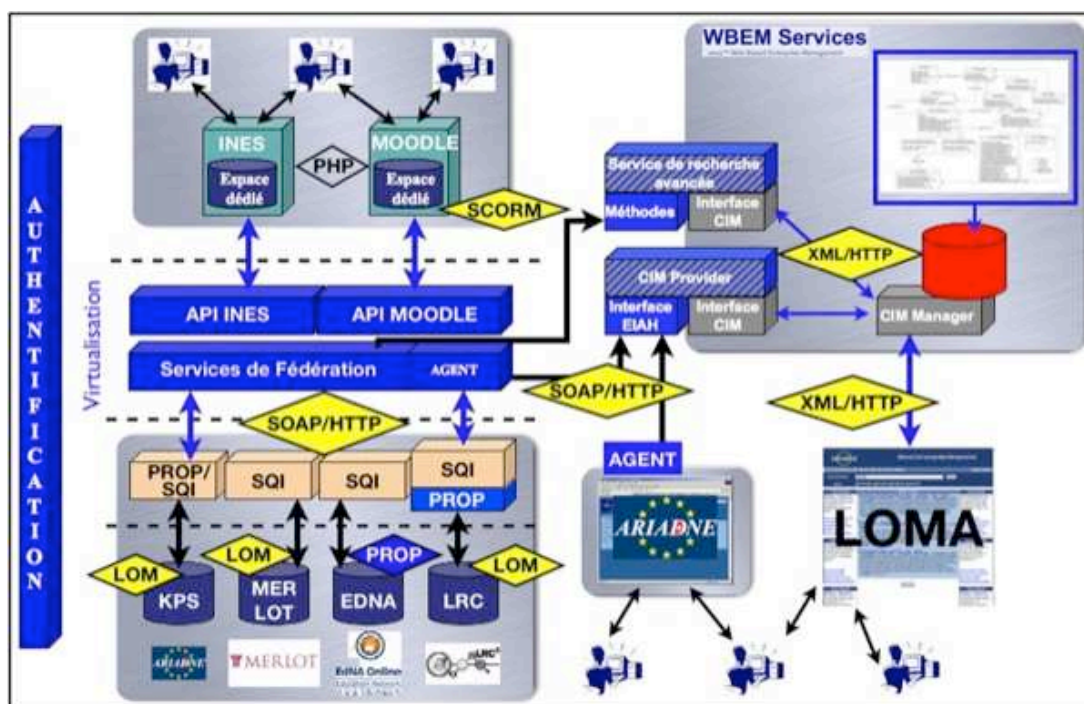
AUTHENTIFICATION

INES
Espace dédié
PHP
MOODLE
Espace dédié
SCORM

WBEM Services
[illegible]

Service de recherche avancée
Méthodes
Interface CIM
XML/HTTP
CIM Provider
Interface EIAH
Interface CIM
CIM Manager

Virtualisation
API INES
API MOODLE
Services de Fédération
AGENT
SOAP/HTTP
SOAP/HTTP
XML/HTTP

PROP/SQI
SQI
SQI
SQI
PROP
AGENT
ARIADNE
LOMA

LOM
LOM
PROP
LOM
KPS
MER LOT
EDNA
LRC

ARIADNE
MERLOT
EdNA Online
LRC